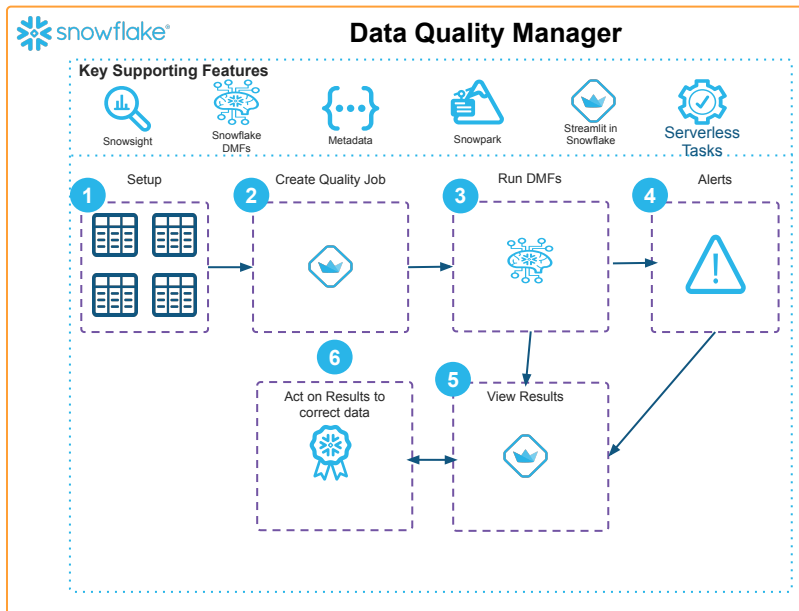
snowflake®

Data Quality Manager

Key Supporting Features

Snowsight

Snowflake DMFs

Metadata

Snowpark

Streamlit in Snowflake

Serverless Tasks

1 Setup

2 Create Quality Job

3 Run DMFs

4 Alerts

6 Act on Results to correct data

5 View Results